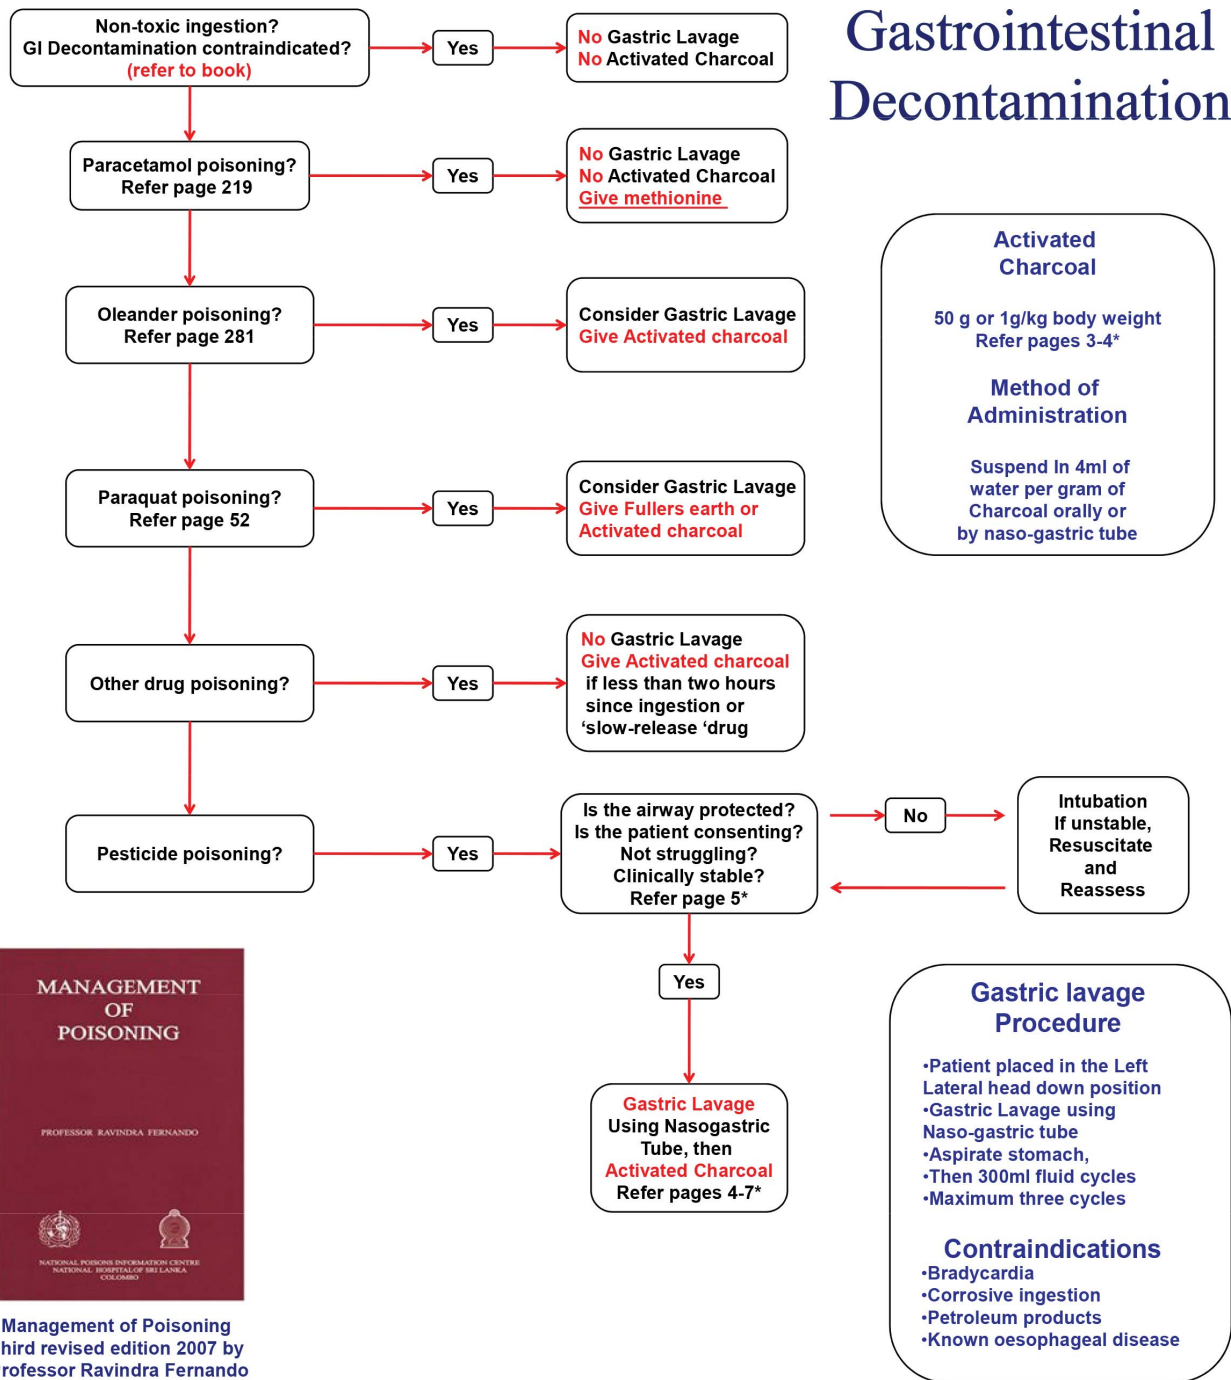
Gastrointestinal Decontamination

Non-toxic ingestion?
GI Decontamination contraindicated?
(refer to book)

Yes

No Gastric Lavage
No Activated Charcoal

Paracetamol poisoning?
Refer page 219

Yes

No Gastric Lavage
No Activated Charcoal
Give methionine

Oleander poisoning?
Refer page 281

Yes

Consider Gastric Lavage
Give Activated charcoal

Paraquat poisoning?
Refer page 52

Yes

Consider Gastric Lavage
Give Fullers earth or
Activated charcoal

Other drug poisoning?

Yes

No Gastric Lavage
Give Activated charcoal
if less than two hours
since ingestion or
'slow-release 'drug

Pesticide poisoning?

Yes

Is the airway protected?
Is the patient consenting?
Not struggling?
Clinically stable?
Refer page 5*

No

Intubation
If unstable,
Resuscitate
and
Reassess

Yes

Gastric Lavage
Using Nasogastric
Tube, then
Activated Charcoal
Refer pages 4-7*

Activated
Charcoal

50 g or 1g/kg body weight
Refer pages 3-4*

Method of
Administration

Suspend In 4ml of
water per gram of
Charcoal orally or
by naso-gastric tube

Gastric lavage
Procedure

•Patient placed in the Left Lateral head down position
•Gastric Lavage using Naso-gastric tube
•Aspirate stomach,
•Then 300ml fluid cycles
•Maximum three cycles

Contraindications
•Bradycardia
•Corrosive ingestion
•Petroleum products
•Known oesophageal disease

MANAGEMENT
OF
POISONING

PROFESSOR RAVINDRA FERNANDO

NATIONAL POISONS INFORMATION CENTRE
NATIONAL HOSPITAL OF SRI LANKA
COLOMBO

Management of Poisoning
hird revised edition 2007 by
rofessor Ravindra Fernando